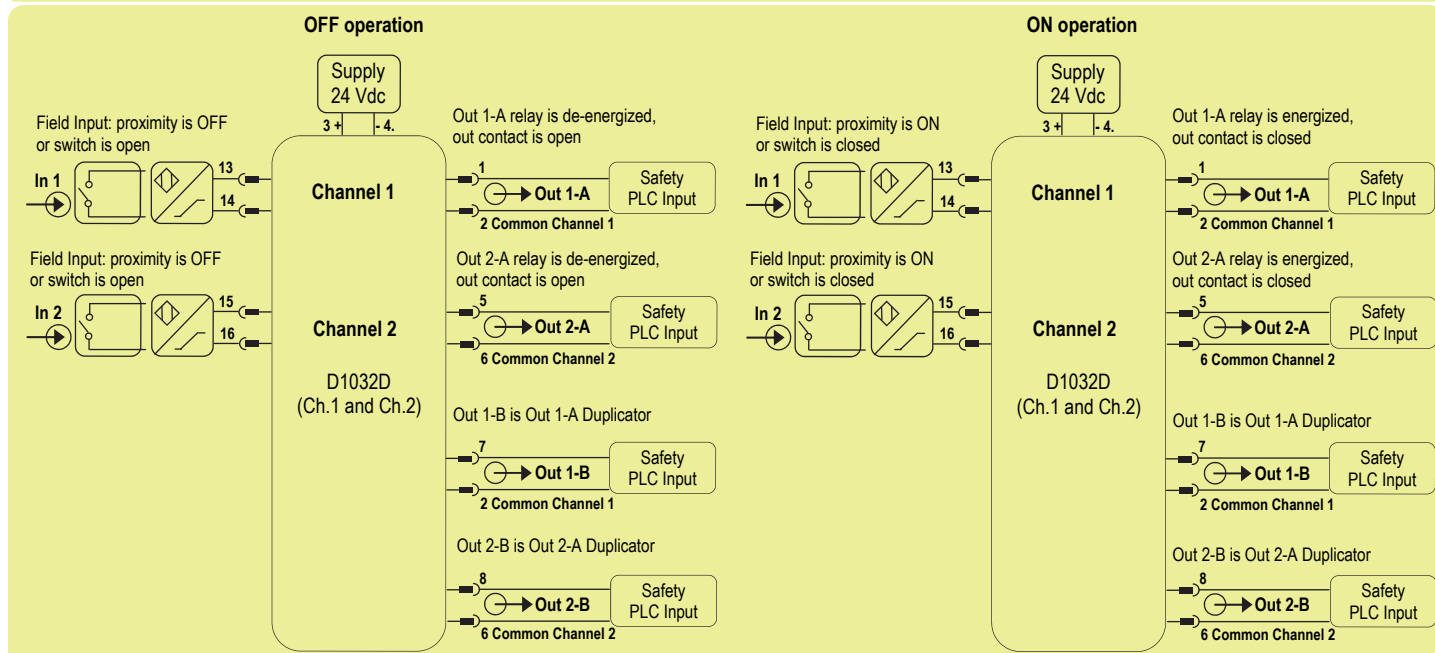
OFF operation

Supply
24 Vdc
3 +
- 4.

Field Input: proximity is OFF or switch is open

In 1
13
14

Channel 1

Out 1-A relay is de-energized, out contact is open
1
Out 1-A
2 Common Channel 1
Safety PLC Input

Field Input: proximity is OFF or switch is open

In 2
15
16

Channel 2

D1032D
(Ch.1 and Ch.2)

Out 2-A relay is de-energized, out contact is open
5
Out 2-A
6 Common Channel 2
Safety PLC Input

Out 1-B is Out 1-A Duplicator
7
Out 1-B
2 Common Channel 1
Safety PLC Input

Out 2-B is Out 2-A Duplicator
8
Out 2-B
6 Common Channel 2
Safety PLC Input

ON operation

Supply
24 Vdc
3 +
- 4.

Field Input: proximity is ON or switch is closed

In 1
13
14

Channel 1

Out 1-A relay is energized, out contact is closed
1
Out 1-A
2 Common Channel 1
Safety PLC Input

Field Input: proximity is ON or switch is closed

In 2
15
16

Channel 2

D1032D
(Ch.1 and Ch.2)

Out 2-A relay is energized, out contact is closed
5
Out 2-A
6 Common Channel 2
Safety PLC Input

Out 1-B is Out 1-A Duplicator
7
Out 1-B
2 Common Channel 1
Safety PLC Input

Out 2-B is Out 2-A Duplicator
8
Out 2-B
6 Common Channel 2
Safety PLC Input